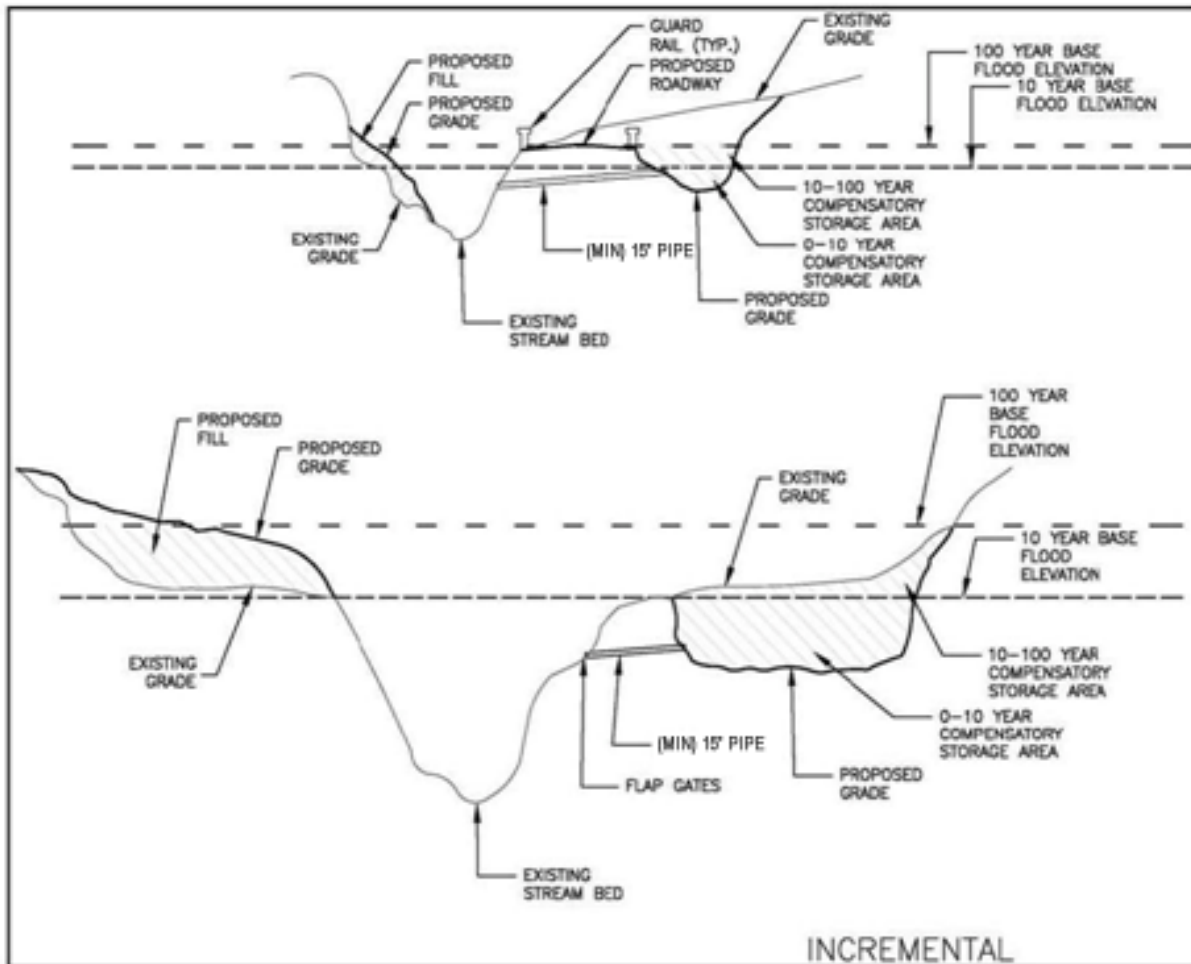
PROPOSED FILL

PROPOSED GRADE

GUARD RAIL (TYP.)

PROPOSED ROADWAY

EXISTING GRADE

100 YEAR BASE FLOOD ELEVATION

10 YEAR BASE FLOOD ELEVATION

EXISTING GRADE

10–100 YEAR COMPENSATORY STORAGE AREA

(MIN) 15' PIPE

0–10 YEAR COMPENSATORY STORAGE AREA

PROPOSED GRADE

EXISTING STREAM BED

PROPOSED FILL

PROPOSED GRADE

100 YEAR BASE FLOOD ELEVATION

EXISTING GRADE

10 YEAR BASE FLOOD ELEVATION

EXISTING GRADE

10–100 YEAR COMPENSATORY STORAGE AREA

0–10 YEAR COMPENSATORY STORAGE AREA

(MIN) 15' PIPE

FLAP GATES

PROPOSED GRADE

EXISTING STREAM BED

INCREMENTAL